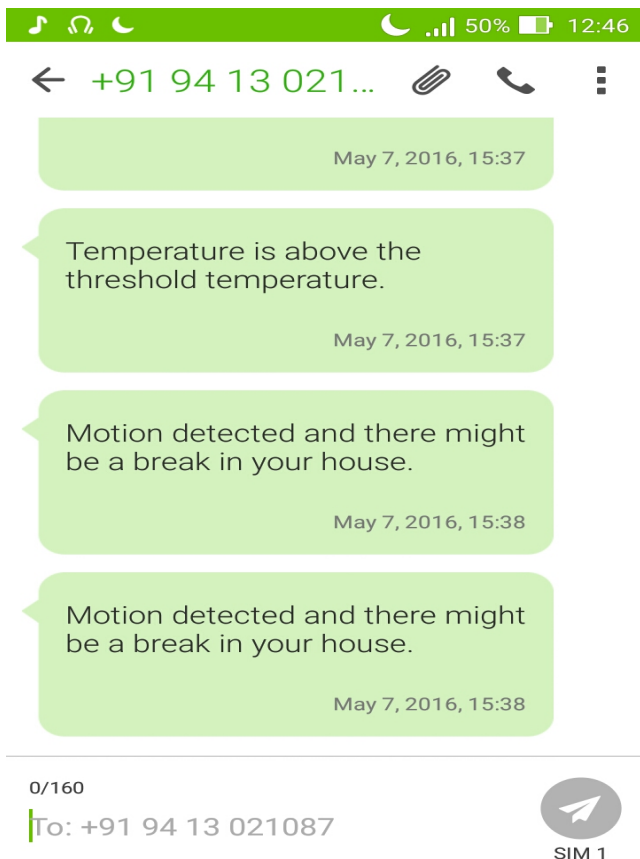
50% 12:46

+91 94 13 021...

May 7, 2016, 15:37

Temperature is above the threshold temperature.

May 7, 2016, 15:37

Motion detected and there might be a break in your house.

May 7, 2016, 15:38

Motion detected and there might be a break in your house.

May 7, 2016, 15:38

0/160

To: +91 94 13 021087

SIM 1